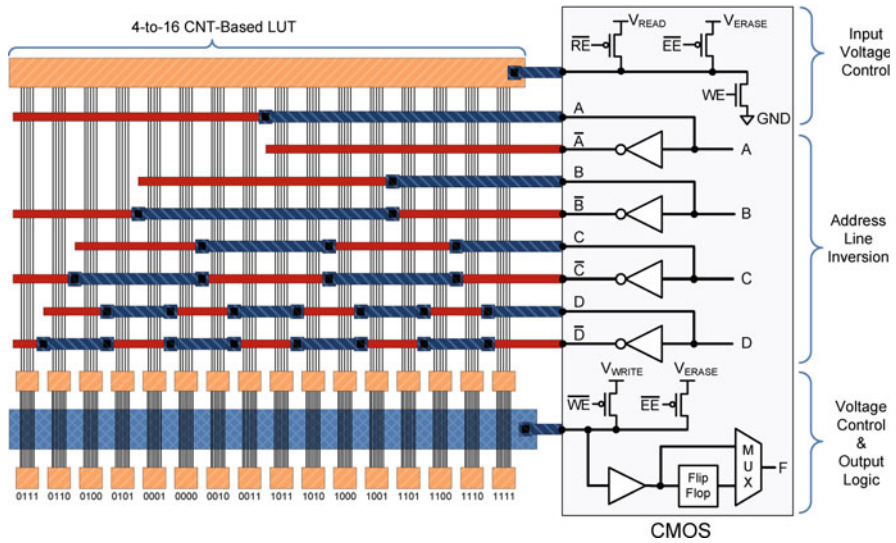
4-to-16 CNT-Based LUT

$\overline{RE}$ $V_{READ}$ $\overline{EE}$ $V_{ERASE}$

WE GND

Input Voltage Control

A
$\overline{A}$ A
B
$\overline{B}$ B
C
$\overline{C}$ C
D
$\overline{D}$ D

Address Line Inversion

$V_{WRITE}$ $V_{ERASE}$
$\overline{WE}$ $\overline{EE}$

Flip Flop

MUX

F

Voltage Control & Output Logic

0111 0110 0100 0101 0001 0000 0010 0011 1011 1010 1000 1001 1101 1100 1110 1111

CMOS